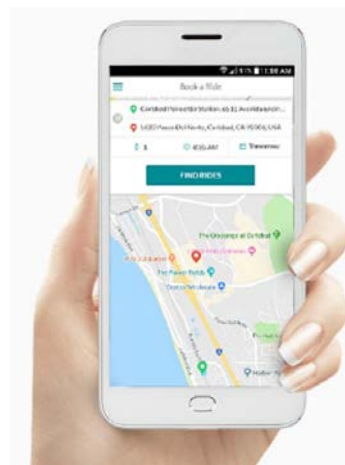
1:38 AM

Book a Ride

Carlsbad Poinsettia Station, 6511 Avenida Encin...

1420 Paseo Del Norte, Carlsbad, CA 92008, USA

1

8:35 AM

Tomorrow

FIND RIDES

The Crossings at Carlsbad

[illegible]

The Flower Fields

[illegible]

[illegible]